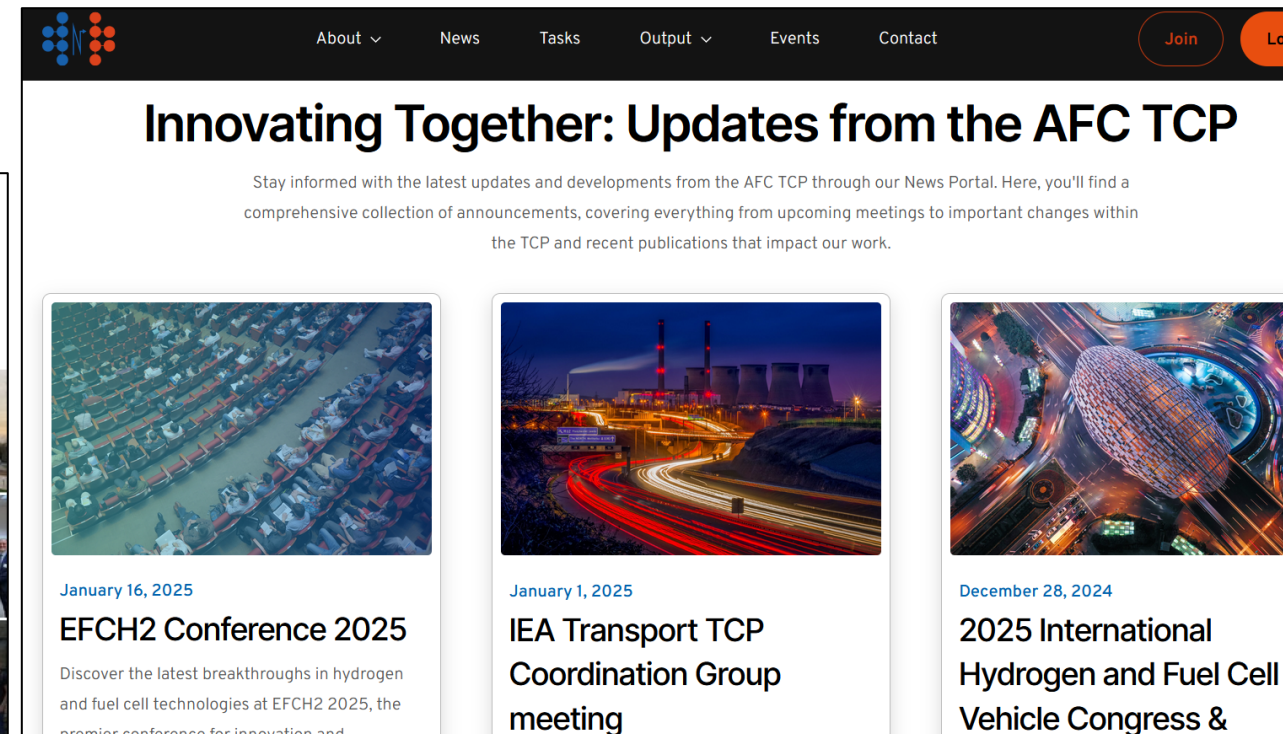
About News Tasks Output Events Contact Join Lo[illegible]

Innovating Together: Updates from the AFC TCP

Stay informed with the latest updates and developments from the AFC TCP through our News Portal. Here, you'll find a comprehensive collection of announcements, covering everything from upcoming meetings to important changes within the TCP and recent publications that impact our work.

January 16, 2025

EFCH2 Conference 2025

Discover the latest breakthroughs in hydrogen and fuel cell technologies at EFCH2 2025, the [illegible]

January 1, 2025

IEA Transport TCP Coordination Group meeting

December 28, 2024

2025 International Hydrogen and Fuel Cell Vehicle Congress &